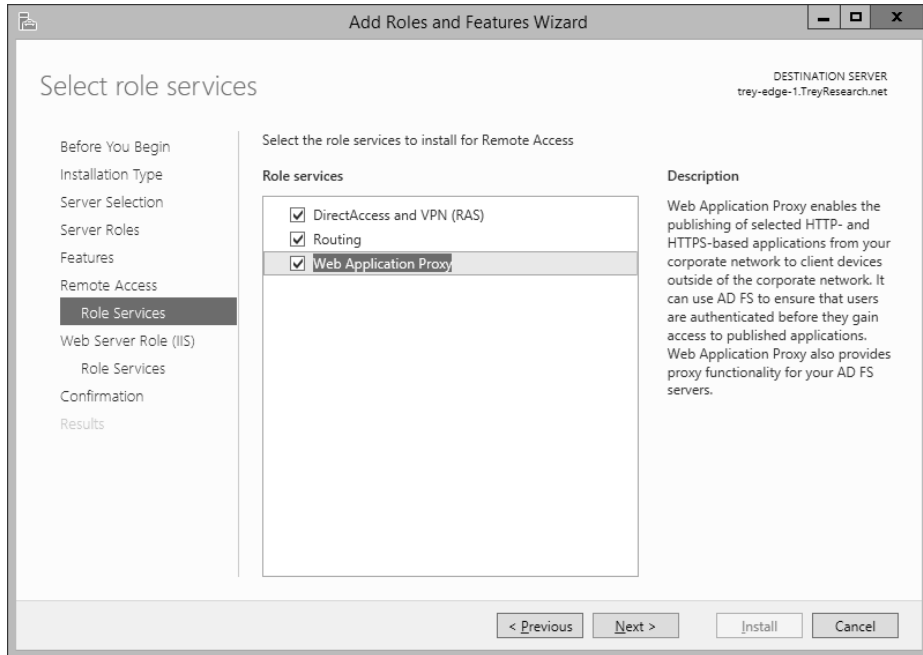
Add Roles and Features Wizard

Select role services

DESTINATION SERVER
trey-edge-1.TreyResearch.net

Before You Begin
Installation Type
Server Selection
Server Roles
Features
Remote Access
Role Services
Web Server Role (IIS)
Role Services
Confirmation
Results

Select the role services to install for Remote Access

Role services

DirectAccess and VPN (RAS)
Routing
Web Application Proxy

Description

Web Application Proxy enables the publishing of selected HTTP- and HTTPS-based applications from your corporate network to client devices outside of the corporate network. It can use AD FS to ensure that users are authenticated before they gain access to published applications. Web Application Proxy also provides proxy functionality for your AD FS servers.

< Previous
Next >
Install
Cancel